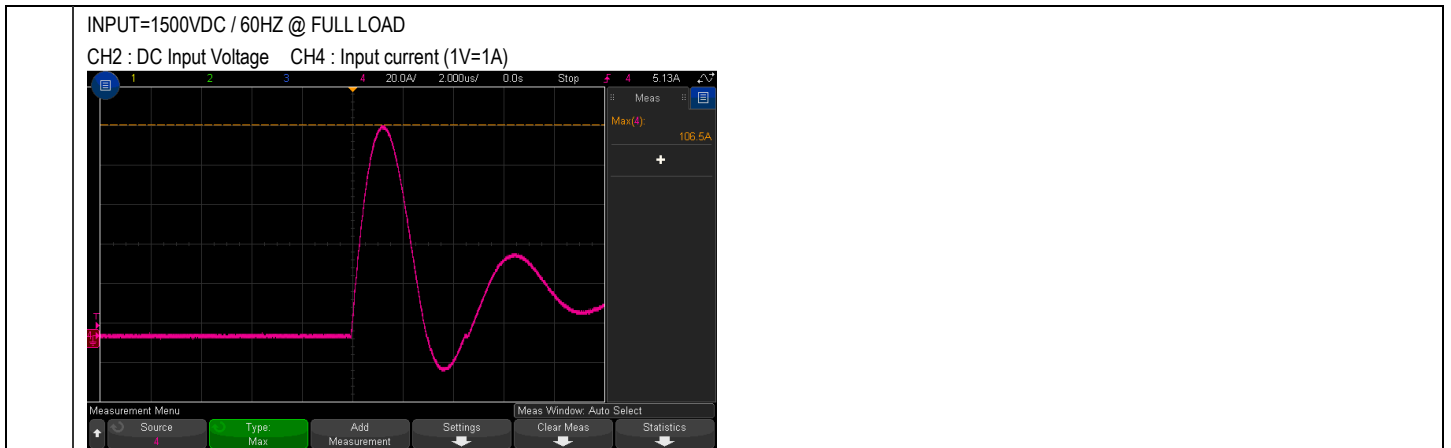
INPUT=1500VDC / 60HZ @ FULL LOAD

CH2 : DC Input Voltage CH4 : Input current (1V=1A)

1 2 3 4 20.0A/ 2.000us/ 0.0s Stop 4 5.13A

Meas

Max(4):
106.5A

+

Measurement Menu
Meas Window: Auto Select

Source
4

Type:
Max

Add
Measurement

Settings

Clear Meas

Statistics